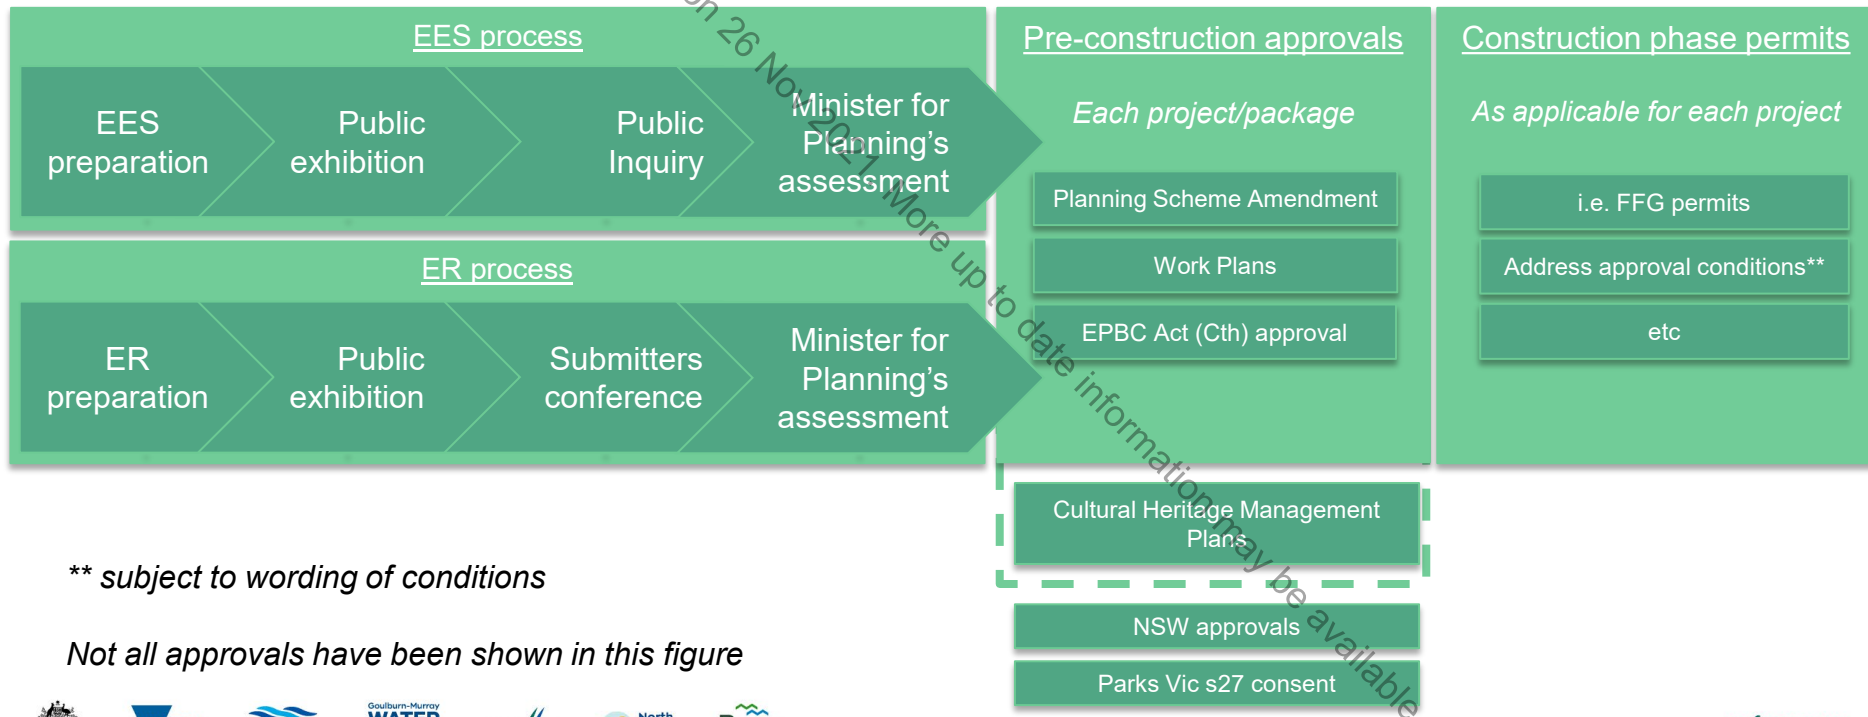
EES process

EES preparation

Public exhibition

Public Inquiry

Minister for Planning's assessment

ER process

ER preparation

Public exhibition

Submitters conference

Minister for Planning's assessment

Pre-construction approvals

Each project/package

Planning Scheme Amendment

Work Plans

EPBC Act (Cth) approval

Cultural Heritage Management Plans

NSW approvals

Parks Vic s27 consent

Construction phase permits

As applicable for each project

i.e. FFG permits

Address approval conditions**

etc

** subject to wording of conditions

Not all approvals have been shown in this figure

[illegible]n 26 Nov 2021 More up to date information may be available

Goulburn-Murray WATER

North